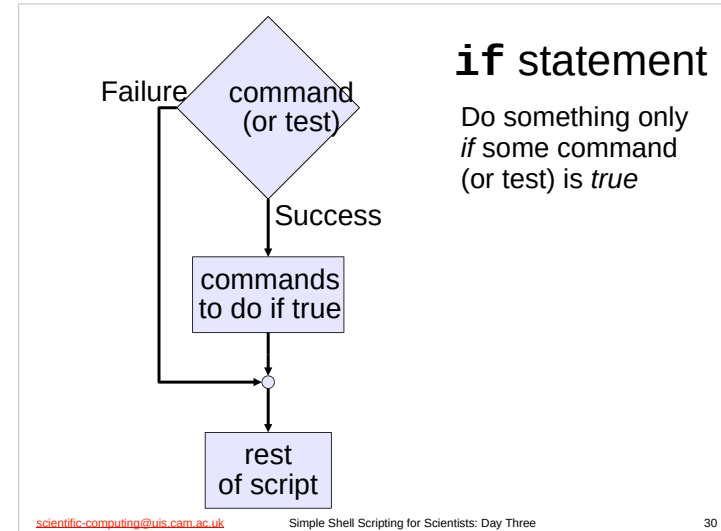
**if** statement

Do something only *if* some command (or test) is *true*

Failure

command (or test)

Success

commands to do if true

rest of script

scientific-computing@uis.cam.ac.uk

Simple Shell Scripting for Scientists: Day Three

30